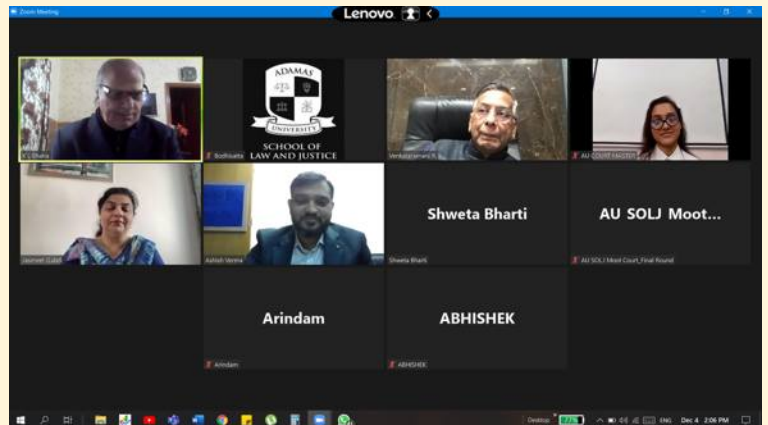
Zoom Meeting

Lenovo

ADAMAS UNIVERSITY

SCHOOL OF LAW AND JUSTICE

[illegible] Bhatia

Bodhisatta

Venkataraman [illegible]

AU COURT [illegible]

Jasmeet Gulati

Ashish Verma

Shweta Bharti

Shweta Bharti

AU SOLJ Moot...

AU SOLJ Moot Court_Final Round

Arindam

Arindam

ABHISHEK

ABHISHEK

Desktop

ENG

Dec 4 2:06 PM